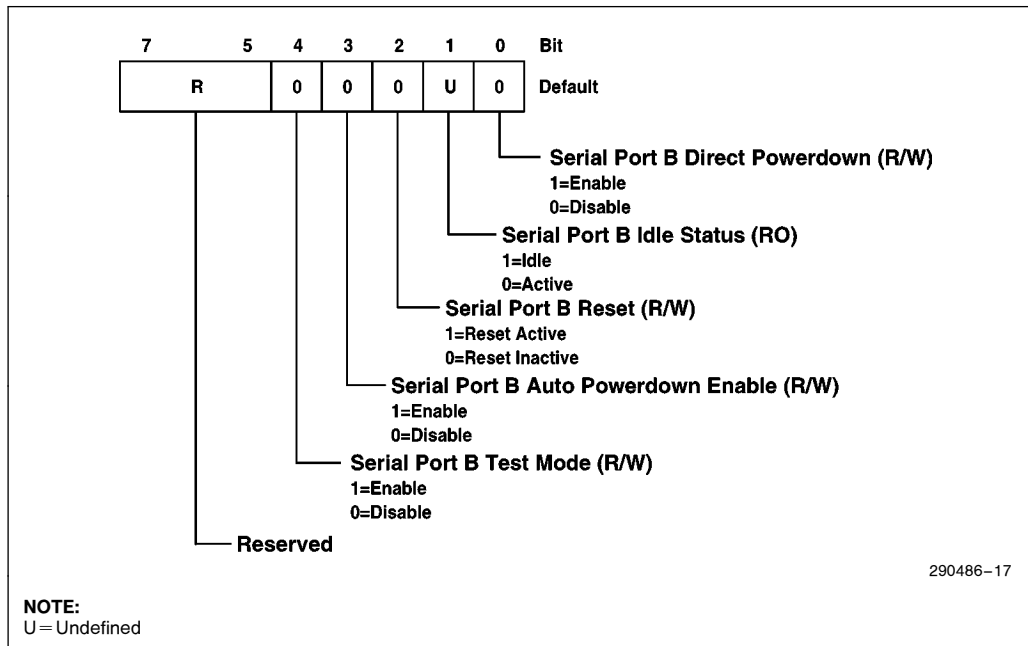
| 7 | 5 | 4 | 3 | 2 | 1 | 0 | Bit |
|---|---|---|---|---|---|---|---|
| R | | 0 | 0 | 0 | U | 0 | Default |

Serial Port B Direct Powerdown (R/W)
1=Enable
0=Disable

Serial Port B Idle Status (RO)
1=Idle
0=Active

Serial Port B Reset (R/W)
1=Reset Active
0=Reset Inactive

Serial Port B Auto Powerdown Enable (R/W)
1=Enable
0=Disable

Serial Port B Test Mode (R/W)
1=Enable
0=Disable

Reserved

290486–17

NOTE:
U = Undefined